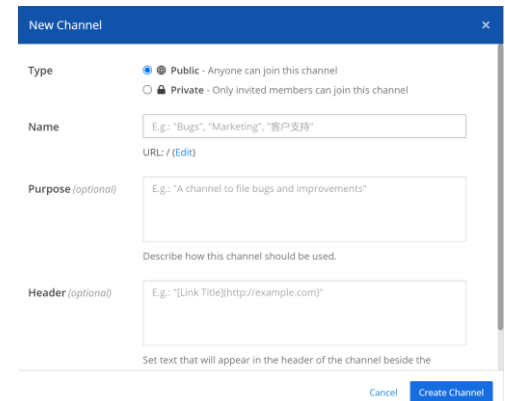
New Channel

×

Type

Public - Anyone can join this channel

Private - Only invited members can join this channel

Name

E.g.: "Bugs", "Marketing", "客户支持"

URL: / (Edit)

Purpose (optional)

E.g.: "A channel to file bugs and improvements"

Describe how this channel should be used.

Header (optional)

E.g.: "[Link Title](http://example.com)"

Set text that will appear in the header of the channel beside the

Cancel

Create Channel